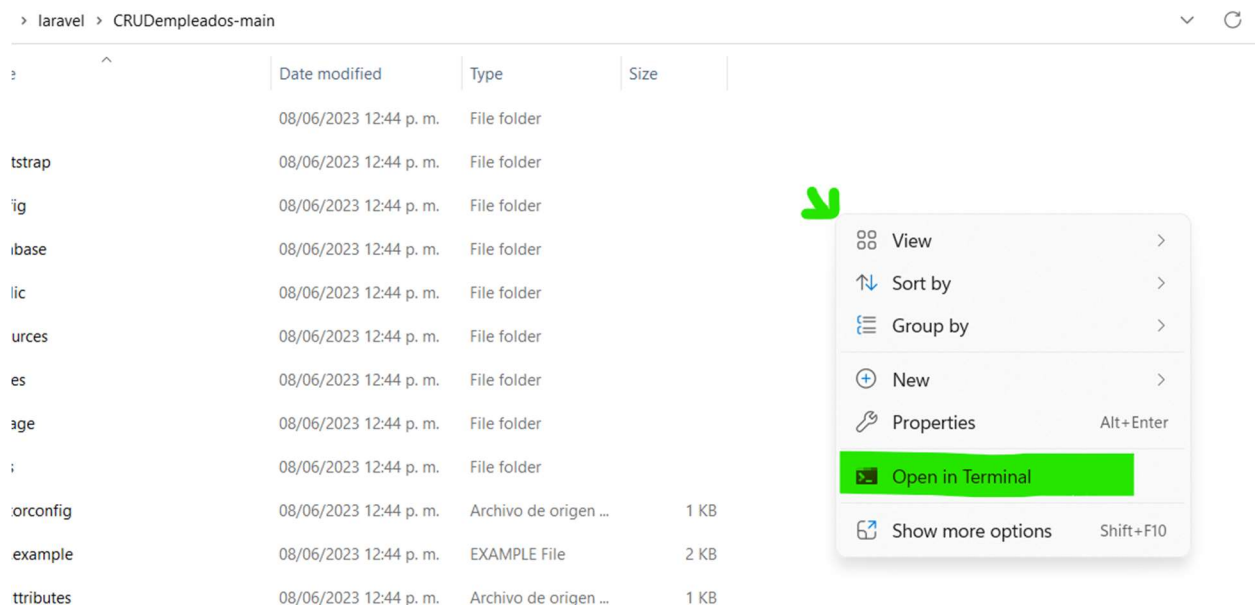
> laravel > CRUDempleados-main

| e | Date modified | Type | Size |
|---|---|---|---|
| | 08/06/2023 12:44 p. m. | File folder | |
| tstrap | 08/06/2023 12:44 p. m. | File folder | |
| ïig | 08/06/2023 12:44 p. m. | File folder | |
| ıbase | 08/06/2023 12:44 p. m. | File folder | |
| lic | 08/06/2023 12:44 p. m. | File folder | |
| urces | 08/06/2023 12:44 p. m. | File folder | |
| es | 08/06/2023 12:44 p. m. | File folder | |
| ıge | 08/06/2023 12:44 p. m. | File folder | |
| ; | 08/06/2023 12:44 p. m. | File folder | |
| :orconfig | 08/06/2023 12:44 p. m. | Archivo de origen ... | 1 KB |
| example | 08/06/2023 12:44 p. m. | EXAMPLE File | 2 KB |
| ttributes | 08/06/2023 12:44 p. m. | Archivo de origen ... | 1 KB |

View >
Sort by >
Group by >
New >
Properties Alt+Enter
Open in Terminal
Show more options Shift+F10